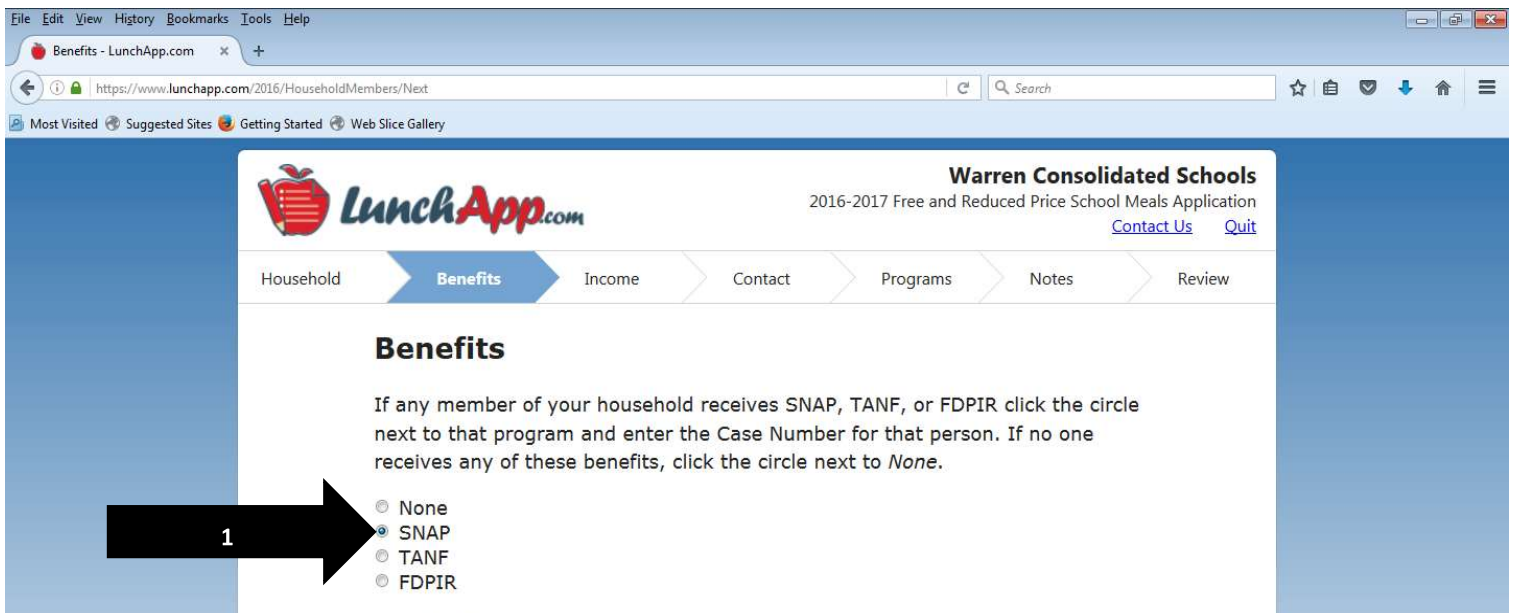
File Edit View History Bookmarks Tools Help

Benefits - LunchApp.com

https://www.lunchapp.com/2016/HouseholdMembers/Next

Search

Most Visited Suggested Sites Getting Started Web Slice Gallery

LunchApp.com

Warren Consolidated Schools
2016-2017 Free and Reduced Price School Meals Application
Contact Us Quit

Household Benefits Income Contact Programs Notes Review

Benefits

If any member of your household receives SNAP, TANF, or FDPIR click the circle next to that program and enter the Case Number for that person. If no one receives any of these benefits, click the circle next to *None*.

None
SNAP
TANF
FDPIR

1